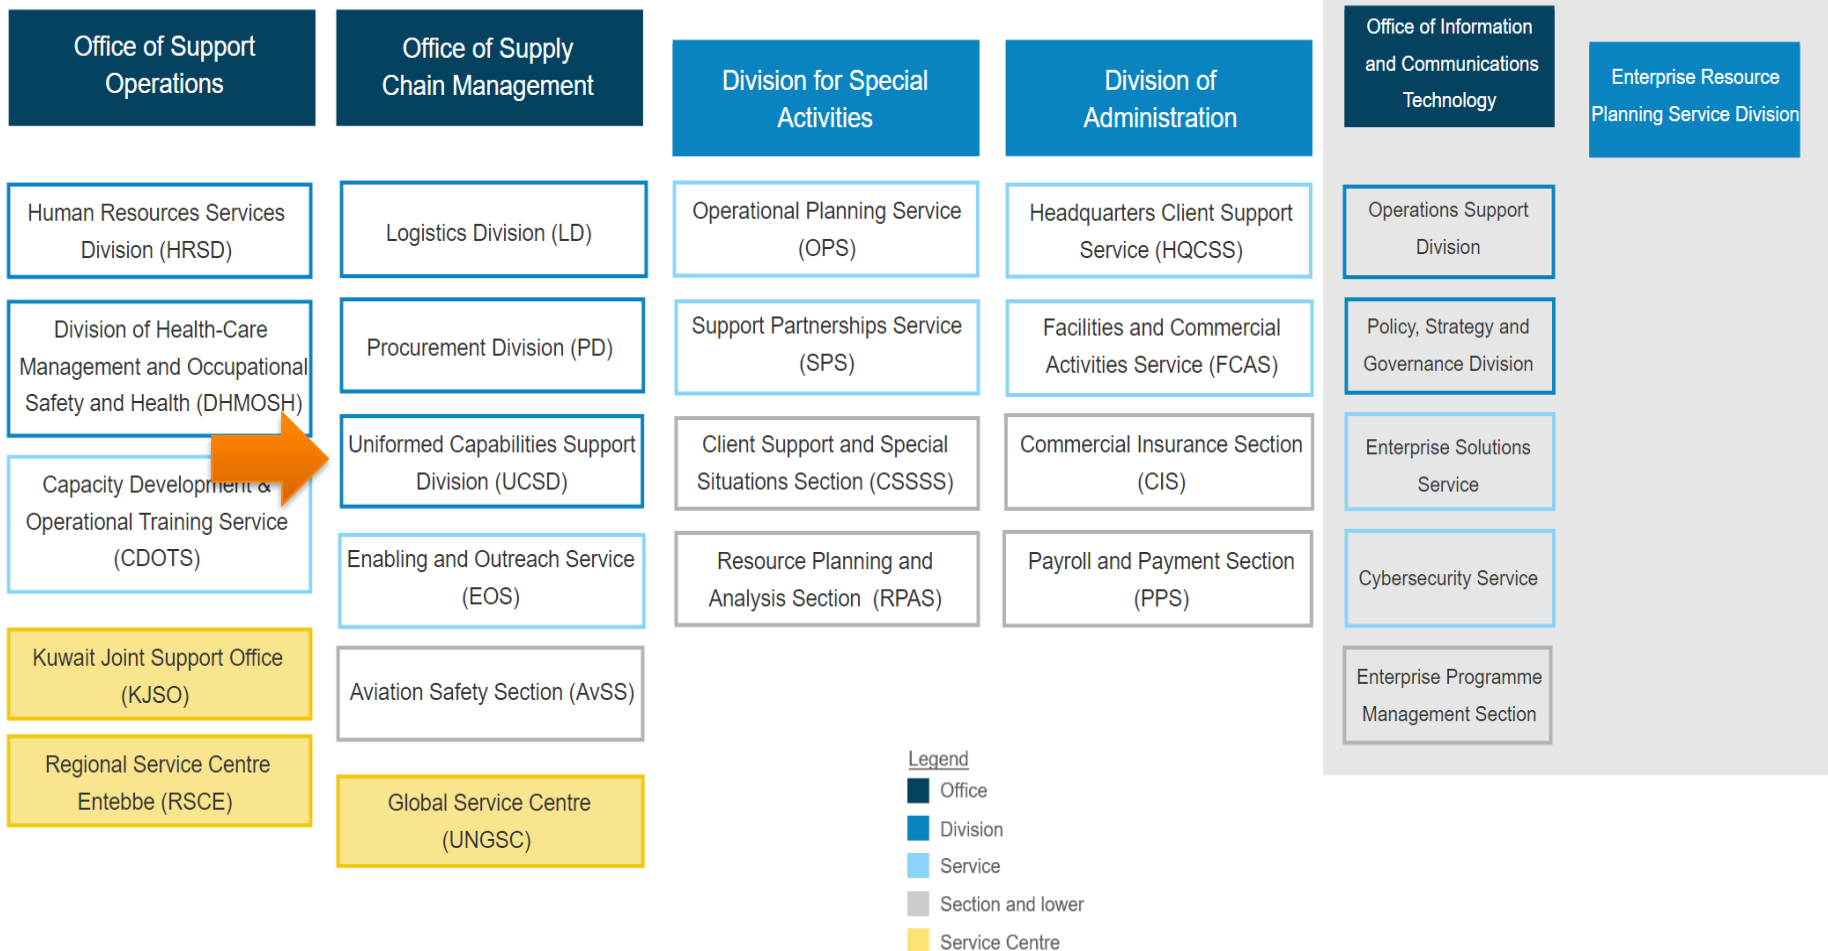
Office of Support Operations

Human Resources Services Division (HRSD)

Division of Health-Care Management and Occupational Safety and Health (DHMOSH)

Capacity Development & Operational Training Service (CDOTS)

Kuwait Joint Support Office (KJSO)

Regional Service Centre Entebbe (RSCE)

Office of Supply Chain Management

Logistics Division (LD)

Procurement Division (PD)

Uniformed Capabilities Support Division (UCSD)

Enabling and Outreach Service (EOS)

Aviation Safety Section (AvSS)

Global Service Centre (UNGSC)

Division for Special Activities

Operational Planning Service (OPS)

Support Partnerships Service (SPS)

Client Support and Special Situations Section (CSSSS)

Resource Planning and Analysis Section (RPAS)

Division of Administration

Headquarters Client Support Service (HQCSS)

Facilities and Commercial Activities Service (FCAS)

Commercial Insurance Section (CIS)

Payroll and Payment Section (PPS)

Office of Information and Communications Technology

Operations Support Division

Policy, Strategy and Governance Division

Enterprise Solutions Service

Cybersecurity Service

Enterprise Programme Management Section

Enterprise Resource Planning Service Division

Legend
Office
Division
Service
Section and lower
Service Centre